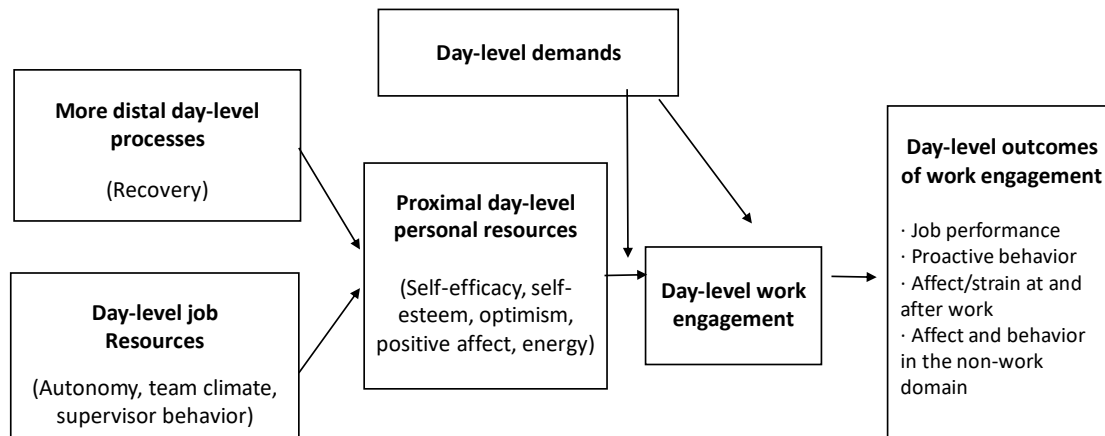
Day-level demands

More distal day-level processes

(Recovery)

Day-level job Resources

(Autonomy, team climate, supervisor behavior)

Proximal day-level personal resources

(Self-efficacy, self-esteem, optimism, positive affect, energy)

Day-level work engagement

Day-level outcomes of work engagement

· Job performance
· Proactive behavior
· Affect/strain at and after work
· Affect and behavior in the non-work domain